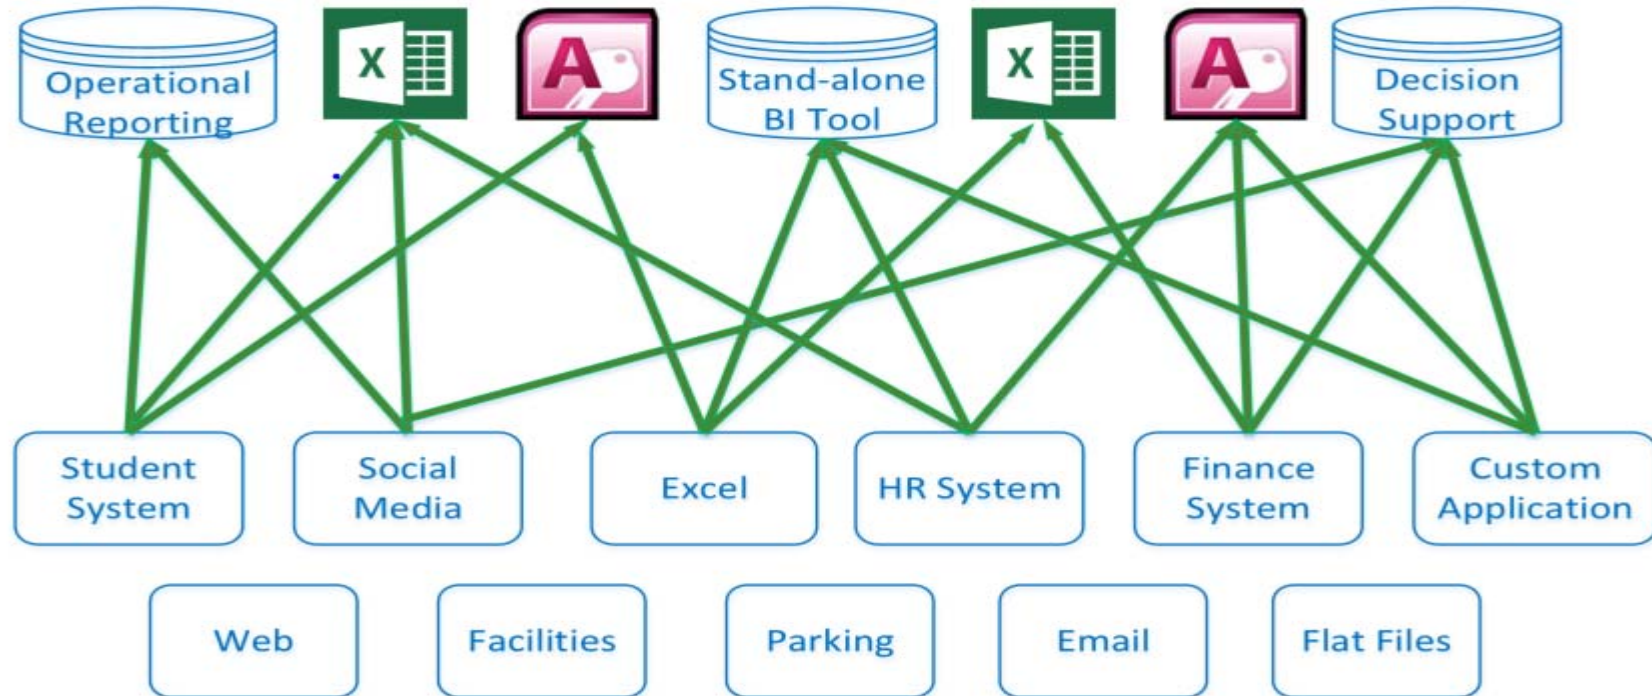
Operational Reporting

X

A

Stand-alone BI Tool

X

A

Decision Support

Student System

Social Media

Excel

HR System

Finance System

Custom Application

Web

Facilities

Parking

Email

Flat Files